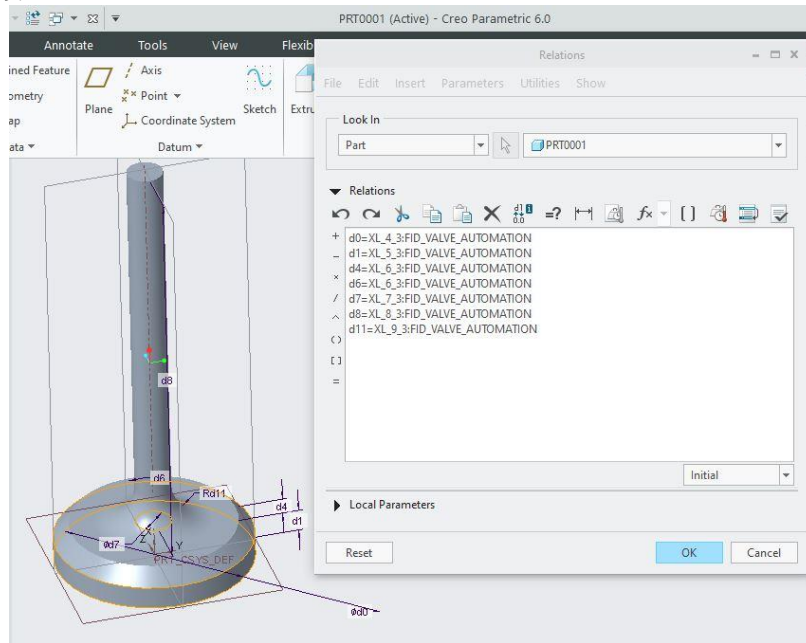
PRT0001 (Active) - Creo Parametric 6.0

Annotate Tools View Flexib

ined Feature
ometry
ap
ata ▾

Plane
Axis
Point ▾
Coordinate System
Sketch
Extru
Datum ▾

Relations

File Edit Insert Parameters Utilities Show

Look In
Part
PRT0001

Relations

+
–
×
/
^
()
[]
=

d0=XL_4_3:FID_VALVE_AUTOMATION
d1=XL_5_3:FID_VALVE_AUTOMATION
d4=XL_6_3:FID_VALVE_AUTOMATION
d6=XL_6_3:FID_VALVE_AUTOMATION
d7=XL_7_3:FID_VALVE_AUTOMATION
d8=XL_8_3:FID_VALVE_AUTOMATION
d11=XL_9_3:FID_VALVE_AUTOMATION

Initial

Local Parameters

Reset
OK
Cancel

d8
d6
Rd11
d4
d1
ød7
Z
X
Y
PRT_CSYS_DEF
ød0